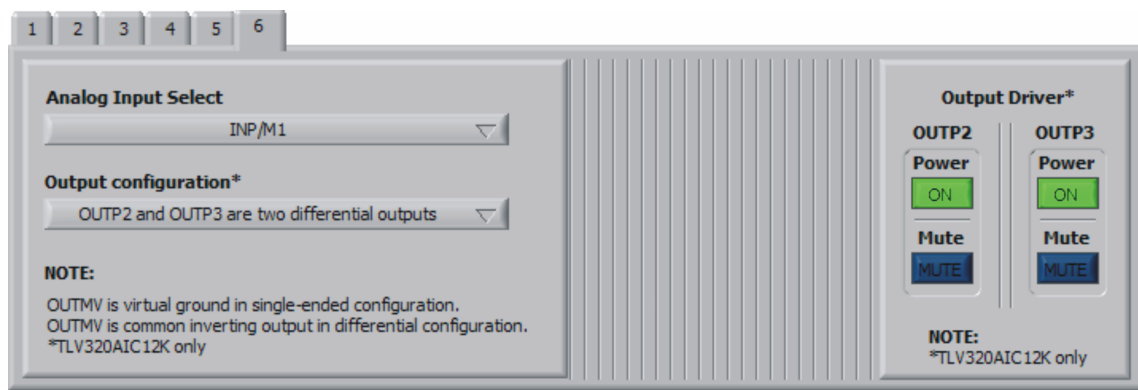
1 2 3 4 5 6

Analog Input Select

INP/M1

Output configuration*

OUTP2 and OUTP3 are two differential outputs

NOTE:

OUTMV is virtual ground in single-ended configuration.
OUTMV is common inverting output in differential configuration.
*TLV320AIC12K only

Output Driver*

OUTP2

Power

ON

Mute

MUTE

OUTP3

Power

ON

Mute

MUTE

NOTE:
*TLV320AIC12K only